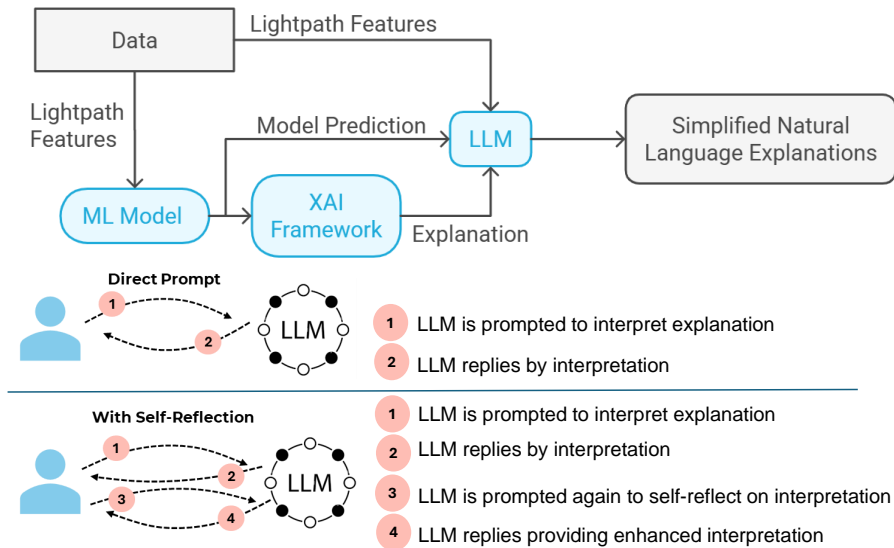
Data

Lightpath Features

Lightpath Features

Model Prediction

LLM

Simplified Natural Language Explanations

ML Model

XAI Framework

Explanation

Direct Prompt

1

2

LLM

1 LLM is prompted to interpret explanation

2 LLM replies by interpretation

With Self-Reflection

1

2

3

4

LLM

1 LLM is prompted to interpret explanation

2 LLM replies by interpretation

3 LLM is prompted again to self-reflect on interpretation

4 LLM replies providing enhanced interpretation